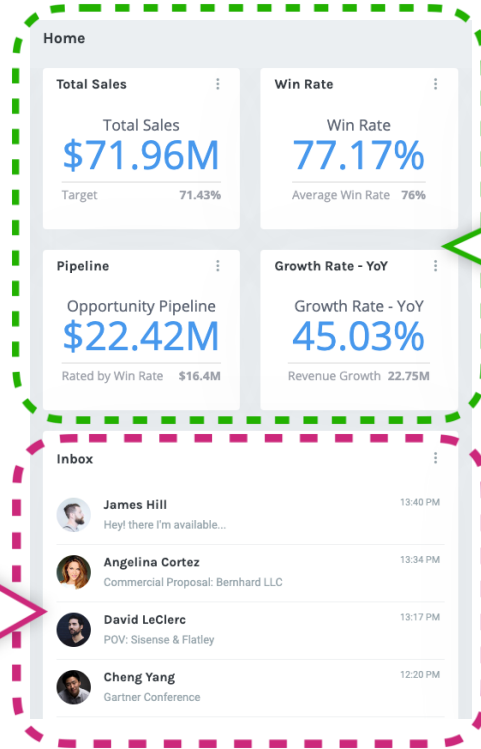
Home

Total Sales

Total Sales
$71.96M
Target 71.43%

Win Rate

Win Rate
77.17%
Average Win Rate 76%

Pipeline

Opportunity Pipeline
$22.42M
Rated by Win Rate $16.4M

Growth Rate - YoY

Growth Rate - YoY
45.03%
Revenue Growth 22.75M

Inbox

James Hill 13:40 PM
Hey! there I'm available...

Angelina Cortez 13:34 PM
Commercial Proposal: Bernhard LLC

David LeClerc 13:17 PM
POV: Sisense & Flatley

Cheng Yang 12:20 PM
Gartner Conference